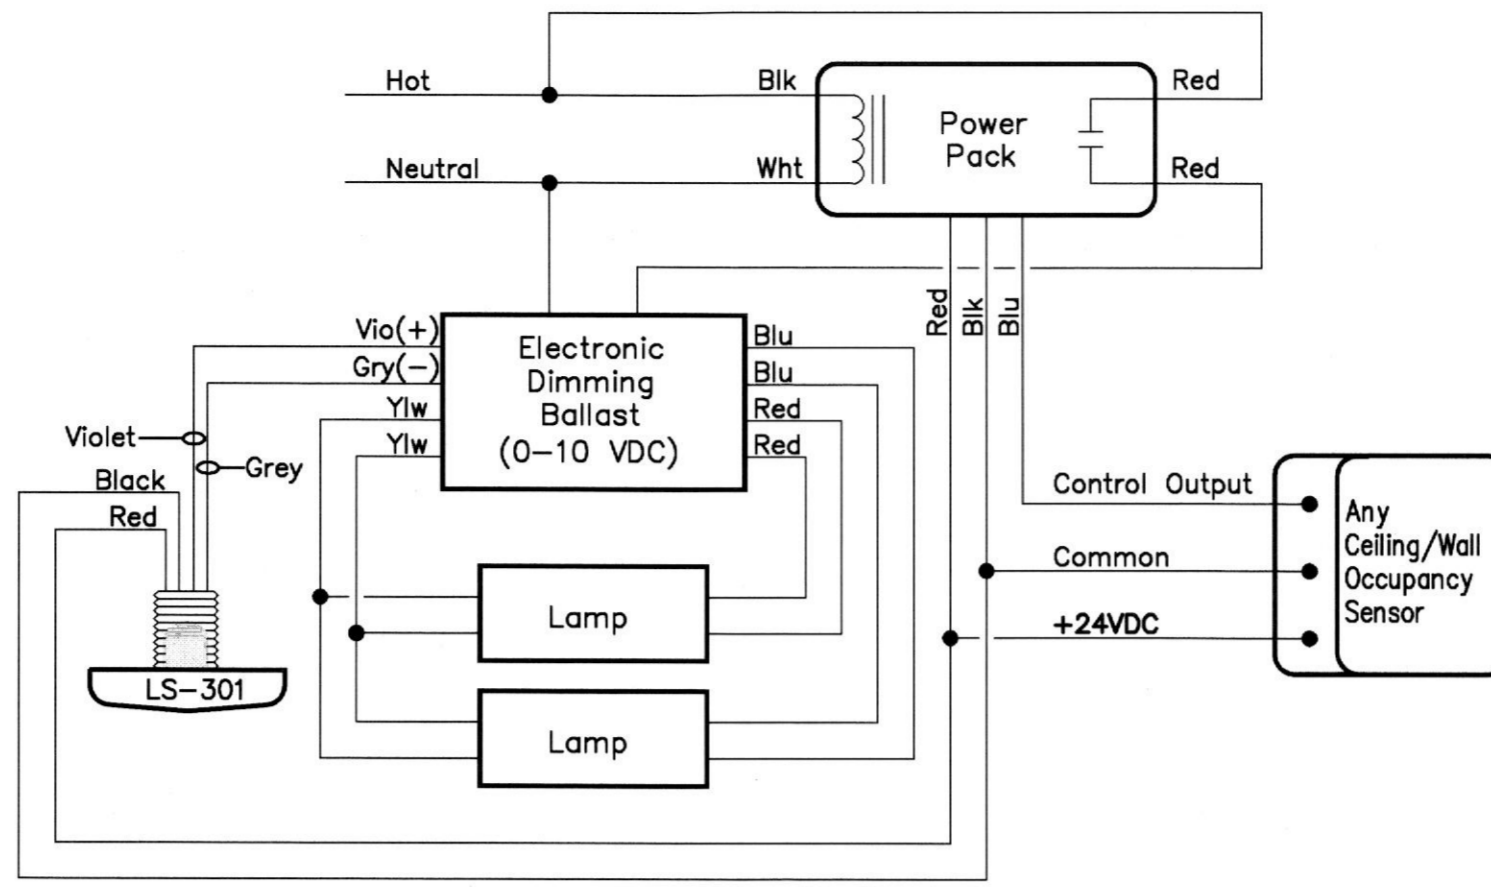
Hot
Blk
Power Pack
Red
Neutral
Wht
Red
Red
Blk
Blu
Vio(+)
Gry(−)
Ylw
Ylw
Electronic Dimming Ballast (0–10 VDC)
Blu
Blu
Red
Red
Violet
Grey
Black
Red
Control Output
Common
+24VDC
Any Ceiling/Wall Occupancy Sensor
Lamp
Lamp
LS–301